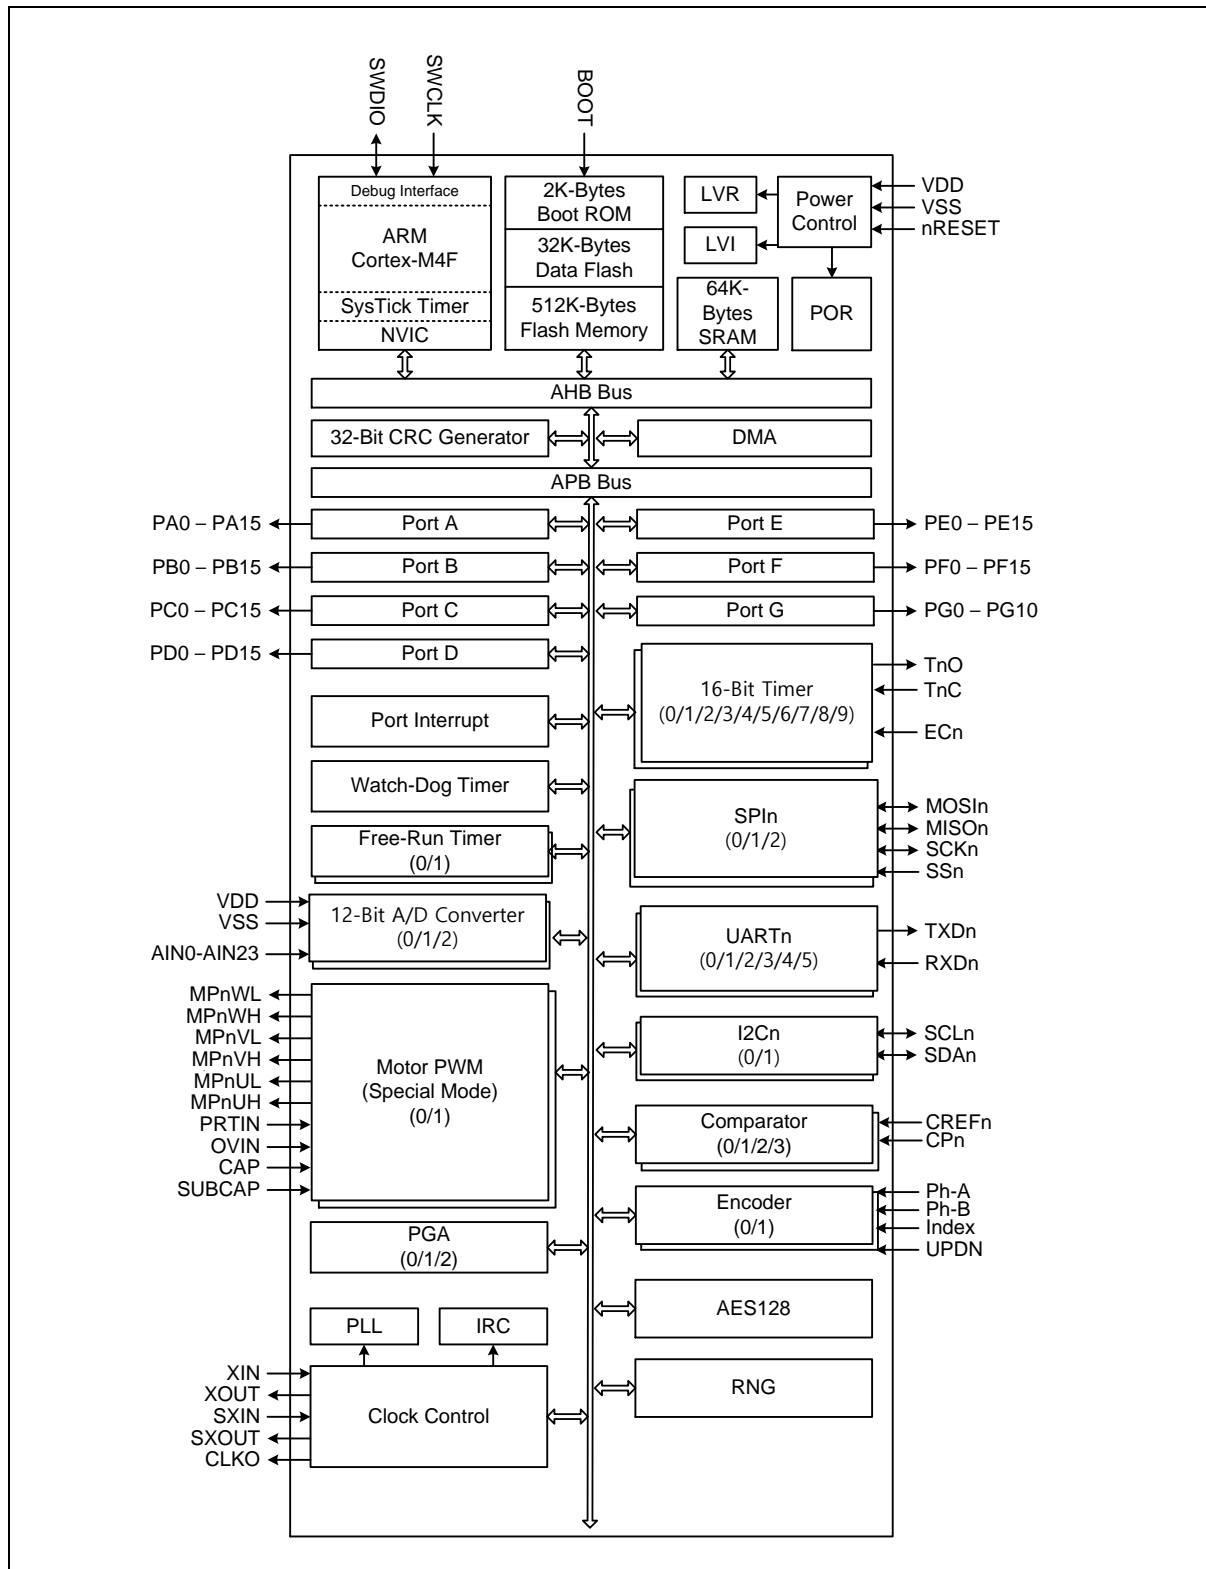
SWDIO
SWCLK
BOOT

Debug Interface
ARM Cortex-M4F
SysTick Timer
NVIC

2K-Bytes Boot ROM
32K-Bytes Data Flash
512K-Bytes Flash Memory

LVR
LVI
Power Control
64K-Bytes SRAM
POR

VDD
VSS
nRESET

AHB Bus
32-Bit CRC Generator
DMA
APB Bus

PA0 – PA15
Port A
Port E
PE0 – PE15
PB0 – PB15
Port B
Port F
PF0 – PF15
PC0 – PC15
Port C
Port G
PG0 – PG10
PD0 – PD15
Port D

16-Bit Timer (0/1/2/3/4/5/6/7/8/9)
TnO
TnC
ECn

Port Interrupt
Watch-Dog Timer
Free-Run Timer (0/1)

SPIn (0/1/2)
MOSIn
MISOn
SCKn
SSn

VDD
VSS
AIN0-AIN23
12-Bit A/D Converter (0/1/2)

UARTn (0/1/2/3/4/5)
TXDn
RXDn

MPnWL
MPnWH
MPnVL
MPnVH
MPnUL
MPnUH
PRTIN
OVIN
CAP
SUBCAP
Motor PWM (Special Mode) (0/1)

I2Cn (0/1)
SCLn
SDAn

Comparator (0/1/2/3)
CREFn
CPn

Encoder (0/1)
Ph-A
Ph-B
Index
UPDN

PGA (0/1/2)
AES128
PLL
IRC
RNG

XIN
XOUT
SXIN
SXOUT
CLKO
Clock Control